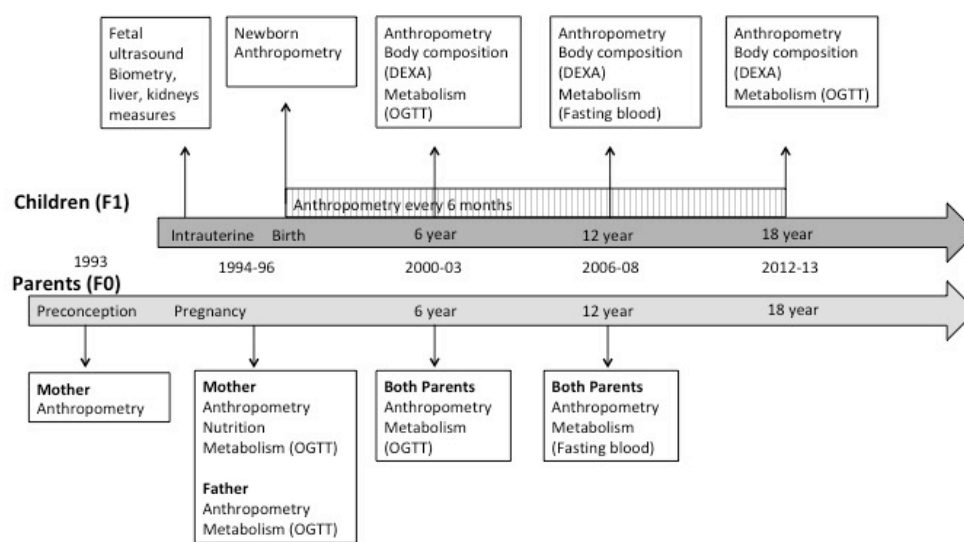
Fetal ultrasound Biometry, liver, kidneys measures

Newborn Anthropometry

Anthropometry Body composition (DEXA) Metabolism (OGTT)

Anthropometry Body composition (DEXA) Metabolism (Fasting blood)

Anthropometry Body composition (DEXA) Metabolism (OGTT)

Children (F1)

Anthropometry every 6 months

Intrauterine Birth 6 year 12 year 18 year

1993 1994-96 2000-03 2006-08 2012-13

Parents (F0)

Preconception Pregnancy 6 year 12 year 18 year

Mother
Anthropometry

Mother
Anthropometry
Nutrition
Metabolism (OGTT)

Father
Anthropometry
Metabolism (OGTT)

Both Parents
Anthropometry
Metabolism
(OGTT)

Both Parents
Anthropometry
Metabolism
(Fasting blood)